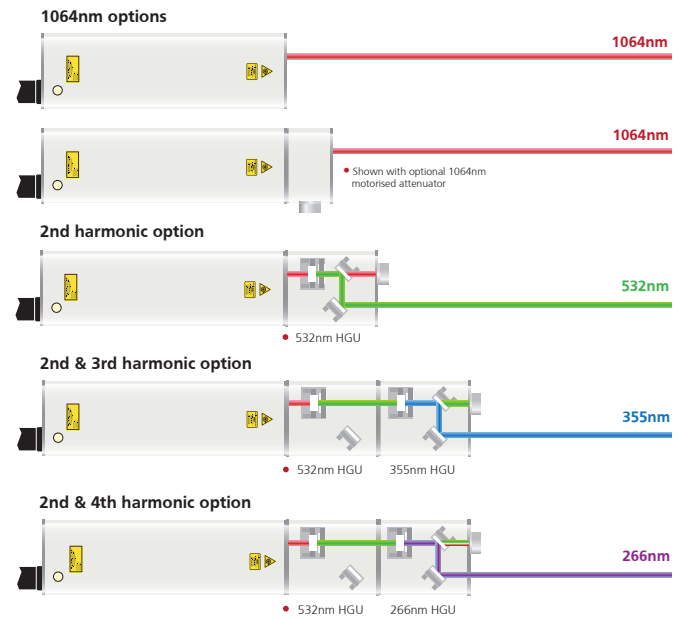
1064nm options

1064nm

1064nm

Shown with optional 1064nm motorised attenuator

2nd harmonic option

532nm

532nm HGU

2nd & 3rd harmonic option

355nm

532nm HGU

355nm HGU

2nd & 4th harmonic option

266nm

532nm HGU

266nm HGU